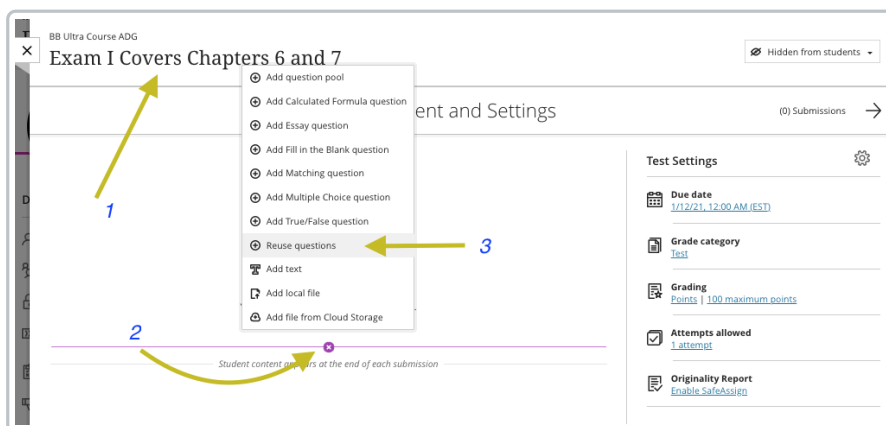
BB Ultra Course ADG

Exam I Covers Chapters 6 and 7

Hidden from students

ent and Settings

(0) Submissions

Add question pool
Add Calculated Formula question
Add Essay question
Add Fill in the Blank question
Add Matching question
Add Multiple Choice question
Add True/False question
Reuse questions
Add text
Add local file
Add file from Cloud Storage

1

2

3

Student content ap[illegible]ars at the end of each submission

Test Settings

Due date
1/12/21, 12:00 AM (EST)

Grade category
Test

Grading
Points | 100 maximum points

Attempts allowed
1 attempt

Originality Report
Enable SafeAssign